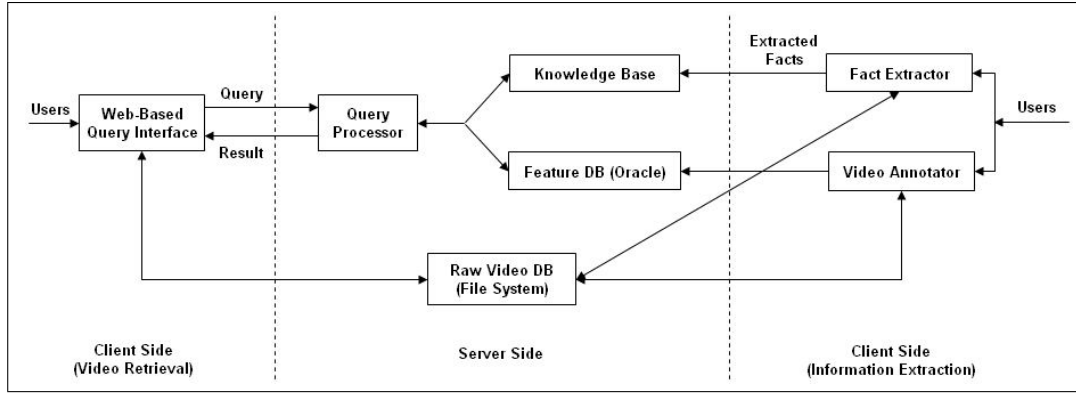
Users

Web-Based Query Interface

Query

Result

Query Processor

Knowledge Base

Feature DB (Oracle)

Extracted Facts

Fact Extractor

Video Annotator

Users

Raw Video DB (File System)

Client Side (Video Retrieval)

Server Side

Client Side (Information Extraction)